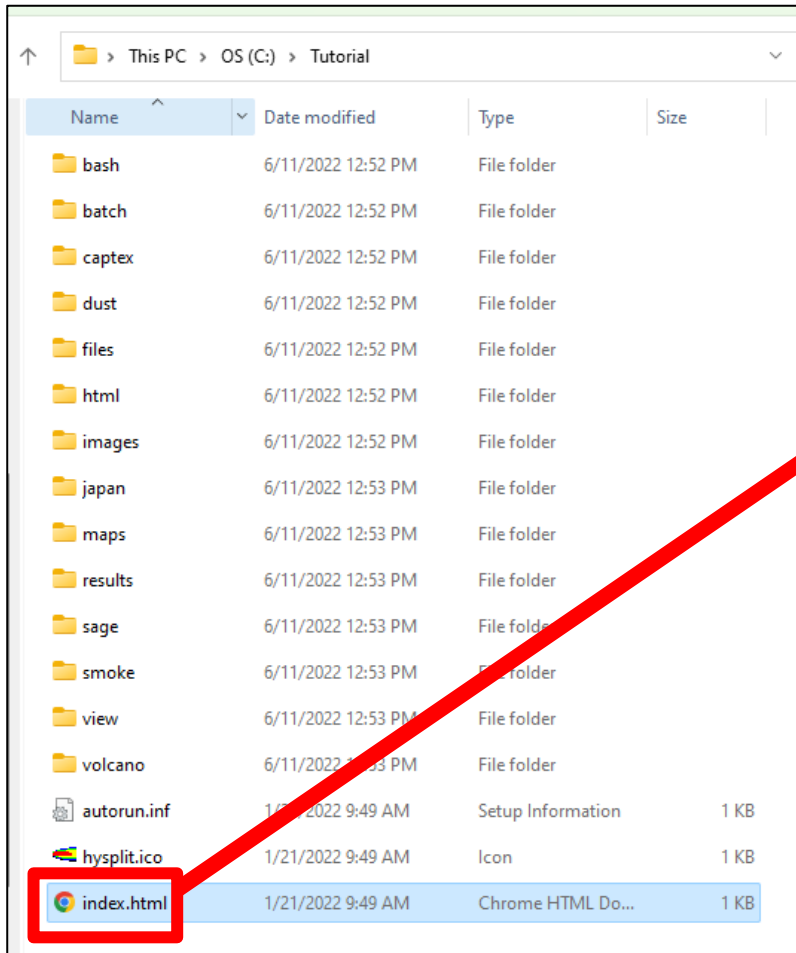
This PC > OS (C:) > Tutorial

| Name | Date modified | Type | Size |
|---|---|---|---|
| bash | 6/11/2022 12:52 PM | File folder | |
| batch | 6/11/2022 12:52 PM | File folder | |
| captex | 6/11/2022 12:52 PM | File folder | |
| dust | 6/11/2022 12:52 PM | File folder | |
| files | 6/11/2022 12:52 PM | File folder | |
| html | 6/11/2022 12:52 PM | File folder | |
| images | 6/11/2022 12:52 PM | File folder | |
| japan | 6/11/2022 12:53 PM | File folder | |
| maps | 6/11/2022 12:53 PM | File folder | |
| results | 6/11/2022 12:53 PM | File folder | |
| sage | 6/11/2022 12:53 PM | File folder | |
| smoke | 6/11/2022 12:53 PM | File folder | |
| view | 6/11/2022 12:53 PM | File folder | |
| volcano | 6/11/2022 12:53 PM | File folder | |
| autorun.inf | 1/21/2022 9:49 AM | Setup Information | 1 KB |
| hysplit.ico | 1/21/2022 9:49 AM | Icon | 1 KB |
| index.html | 1/21/2022 9:49 AM | Chrome HTML Do... | 1 KB |